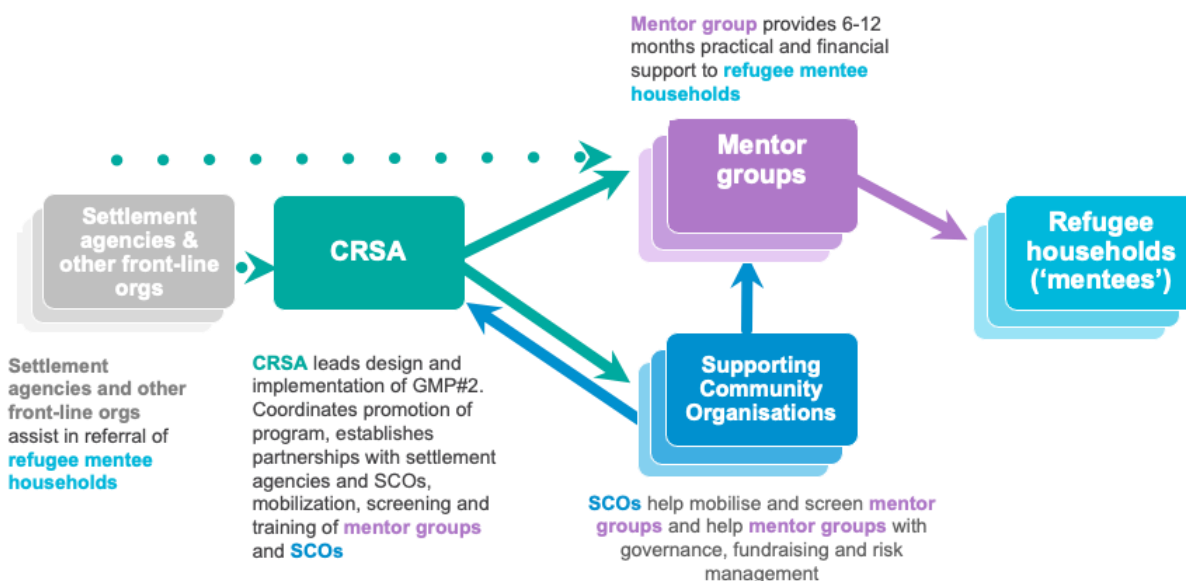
Mentor group provides 6-12 months practical and financial support to refugee mentee households

Settlement agencies & other front-line orgs

CRSA

Mentor groups

Refugee households ('mentees')

Supporting Community Organisations

Settlement agencies and other front-line orgs assist in referral of refugee mentee households

CRSA leads design and implementation of GMP#2. Coordinates promotion of program, establishes partnerships with settlement agencies and SCOs, mobilization, screening and training of mentor groups and SCOs

SCOs help mobilise and screen mentor groups and help mentor groups with governance, fundraising and risk management